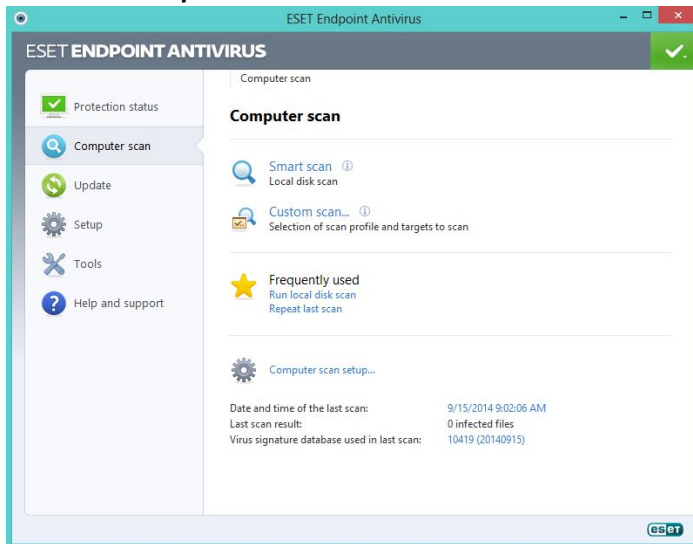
ESET Endpoint Antivirus

ESET ENDPOINT ANTIVIRUS

Protection status
Computer scan
Update
Setup
Tools
Help and support

Computer scan

Computer scan

Smart scan
Local disk scan

Custom scan...
Selection of scan profile and targets to scan

Frequently used
Run local disk scan
Repeat last scan

Computer scan setup...

| | |
|---|---|
| Date and time of the last scan: | 9/15/2014 9:02:06 AM |
| Last scan result: | 0 infected files |
| Virus signature database used in last scan: | 10419 (20140915) |

eset